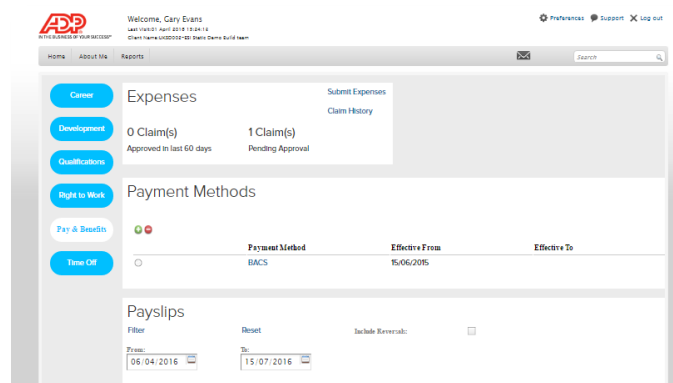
ADP
IN THE BUSINESS OF YOUR SUCCESS

Welcome, Gary Evans
Last Visit:01 April 2016 15:24:16
Client Name:UASDD02-SSI Static Demo Build team

Preferences Support Log out

Home About Me Reports

Search

Career

Development

Qualifications

Right to Work

Pay & Benefits

Time Off

Expenses

Submit Expenses
Claim History

0 Claim(s)
Approved in last 60 days

1 Claim(s)
Pending Approval

Payment Methods

| | Payment Method | Effective From | Effective To |
|---|---|---|---|
| ○ | BACS | 15/06/2015 | |

Payslips

Filter Reset Include Reversals:

From: 06/04/2016
To: 15/07/2016